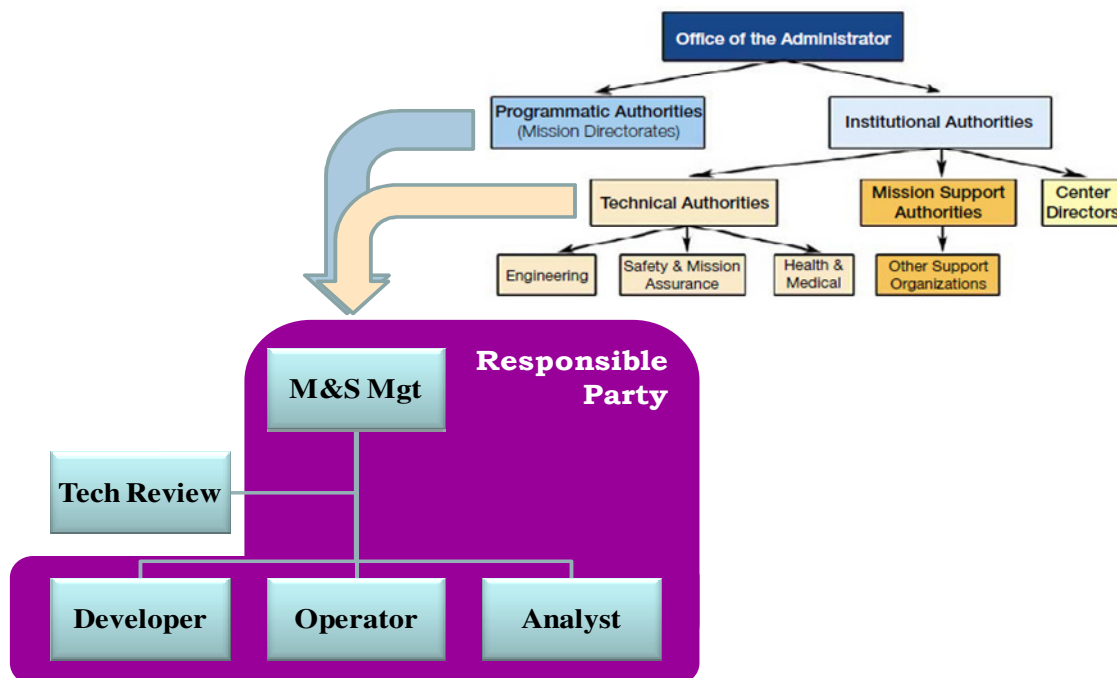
Office of the Administrator

Programmatic Authorities
(Mission Directorates)

Institutional Authorities

Technical Authorities

Mission Support Authorities

Center Directors

Engineering

Safety & Mission Assurance

Health & Medical

Other Support Organizations

Responsible Party

M&S Mgt

Tech Review

Developer

Operator

Analyst